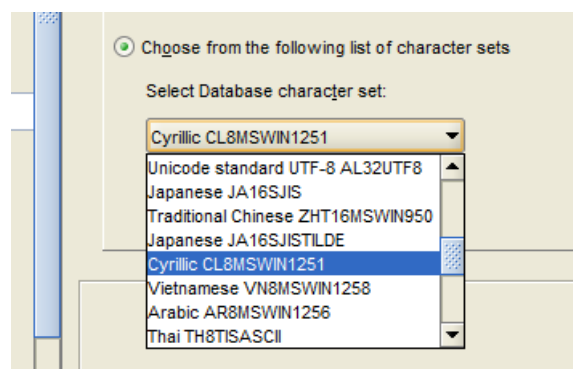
Choose from the following list of character sets

Select Database character set:

Cyrillic CL8MSWIN1251

Unicode standard UTF-8 AL32UTF8
Japanese JA16SJIS
Traditional Chinese ZHT16MSWIN950
Japanese JA16SJISTILDE
Cyrillic CL8MSWIN1251
Vietnamese VN8MSWIN1258
Arabic AR8MSWIN1256
Thai TH8TISASCII